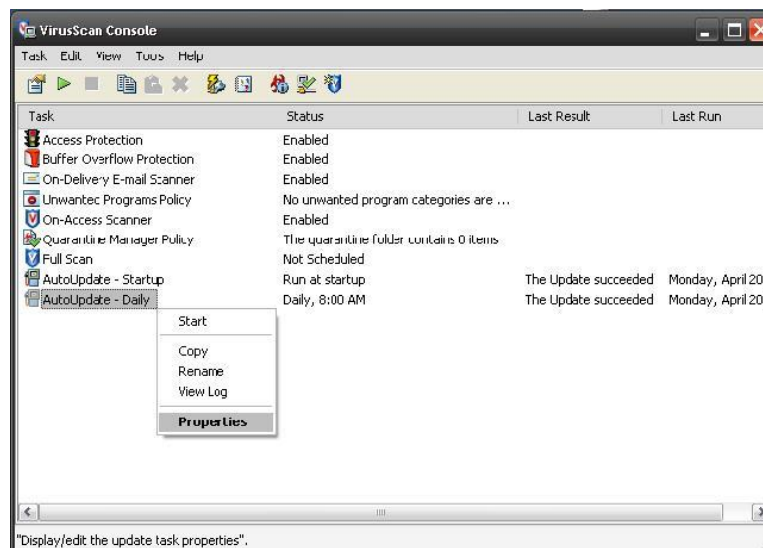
VirusScan Console

Task Edit View Tools Help

| Task | Status | Last Result | Last Run |
|---|---|---|---|
| Access Protection | Enabled | | |
| Buffer Overflow Protection | Enabled | | |
| On-Delivery E-mail Scanner | Enabled | | |
| Unwanted Programs Policy | No unwanted program categories are ... | | |
| On-Access Scanner | Enabled | | |
| Quarantine Manager Policy | The quarantine folder contains 0 items | | |
| Full Scan | Not Scheduled | | |
| AutoUpdate - Startup | Run at startup | The Update succeeded | Monday, April 20 |
| AutoUpdate - Daily | Daily, 8:00 AM | The Update succeeded | Monday, April 20 |

Start
Copy
Rename
View Log
Properties

"Display/edit the update task properties".